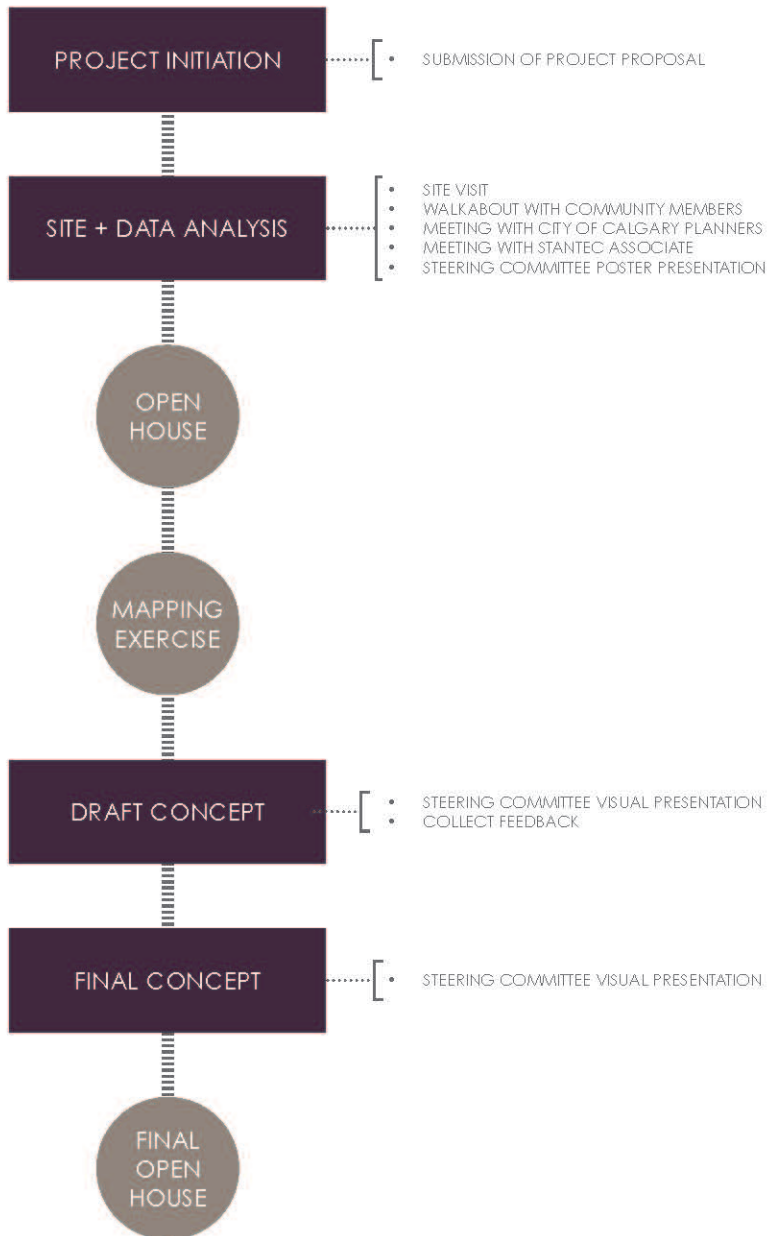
PROJECT INITIATION

- SUBMISSION OF PROJECT PROPOSAL

SITE + DATA ANALYSIS

- SITE VISIT
- WALKABOUT WITH COMMUNITY MEMBERS
- MEETING WITH CITY OF CALGARY PLANNERS
- MEETING WITH STANTEC ASSOCIATE
- STEERING COMMITTEE POSTER PRESENTATION

OPEN HOUSE

MAPPING EXERCISE

DRAFT CONCEPT

- STEERING COMMITTEE VISUAL PRESENTATION
- COLLECT FEEDBACK

FINAL CONCEPT

- STEERING COMMITTEE VISUAL PRESENTATION

FINAL OPEN HOUSE